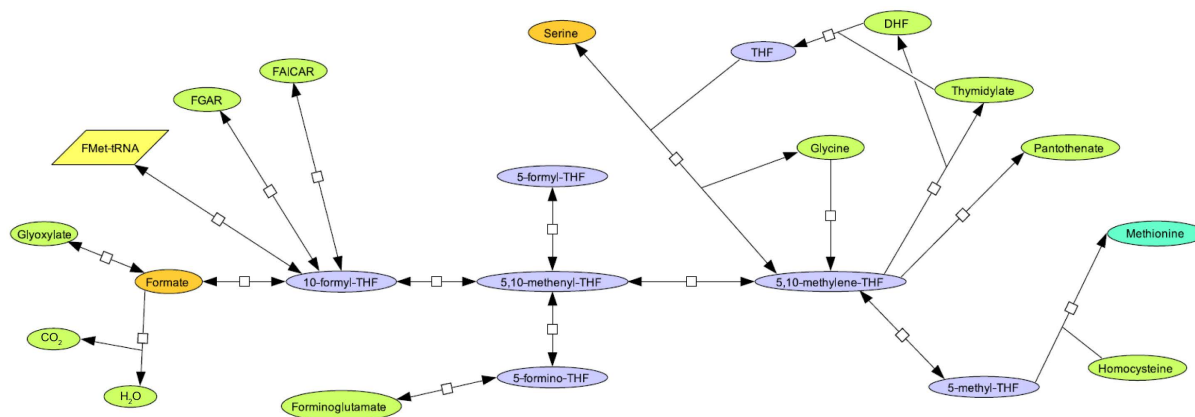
Serine
DHF
THF
Thymidylate
FAICAR
FGAR
FMet-tRNA
Glycine
Pantothenate
5-formyl-THF
Glyoxylate
Methionine
Formate
10-formyl-THF
5,10-methenyl-THF
5,10-methylene-THF
$CO_2$
$H_2O$
5-formino-THF
5-methyl-THF
Homocysteine
Forminoglutamate